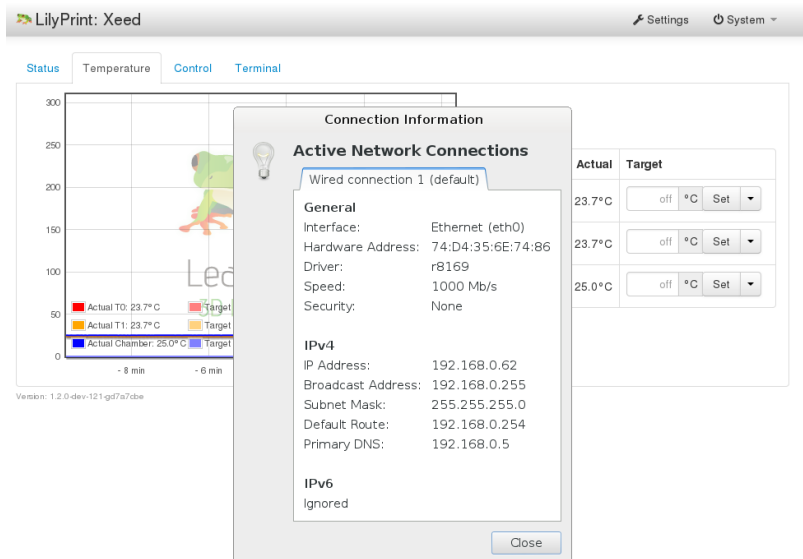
LilyPrint: Xeed

Settings System

Status Temperature Control Terminal

300
250
200
150
100
50
0

Lea
3D

Actual T0: 23.7°C Target
Actual T1: 23.7°C Target
Actual Chamber: 25.0°C Target

- 8 min - 6 min

Version: 1.2.0-dev-121-gd7a7cbe

Connection Information

Active Network Connections

Wired connection 1 (default)

General
Interface: Ethernet (eth0)
Hardware Address: 74:D4:35:6E:74:86
Driver: r8169
Speed: 1000 Mb/s
Security: None

IPv4
IP Address: 192.168.0.62
Broadcast Address: 192.168.0.255
Subnet Mask: 255.255.255.0
Default Route: 192.168.0.254
Primary DNS: 192.168.0.5

IPv6
Ignored

Close

| Actual | Target |
|---|---|
| 23.7°C | off °C Set |
| 23.7°C | off °C Set |
| 25.0°C | off °C Set |